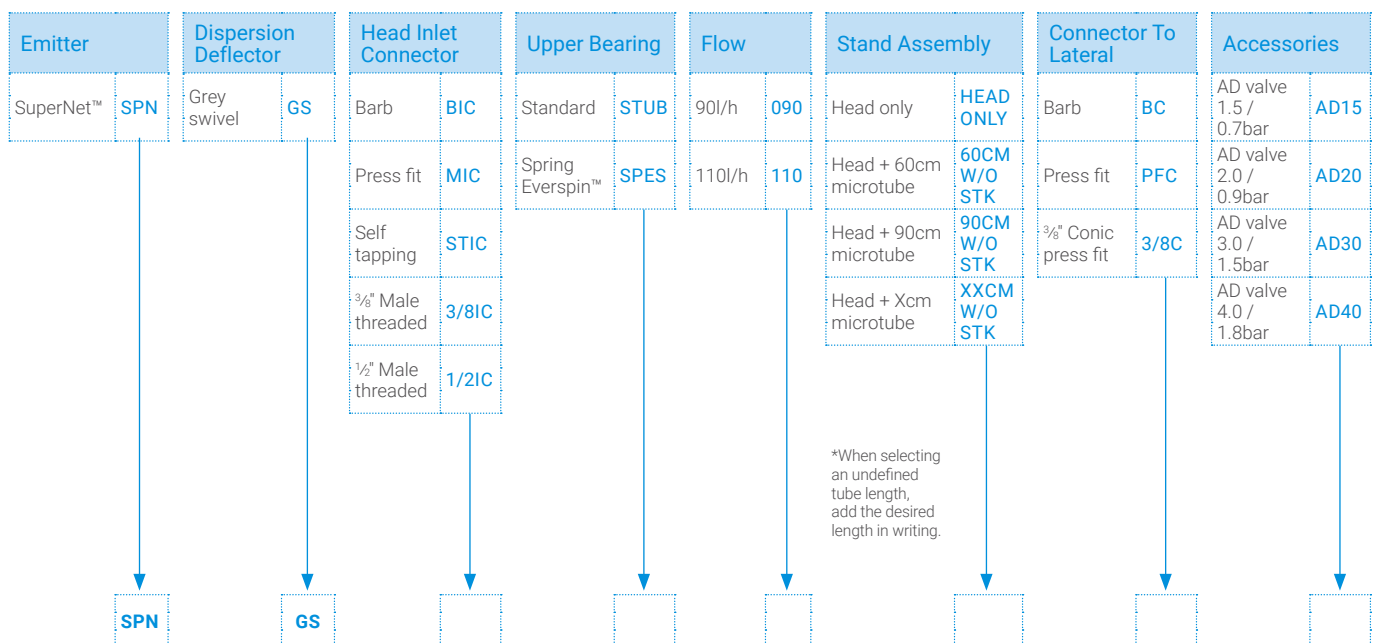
| Emitter | |
|---|---|
| SuperNet™ | SPN |

| Dispersion Deflector | |
|---|---|
| Grey swivel | GS |

| Head Inlet Connector | |
|---|---|
| Barb | BIC |
| Press fit | MIC |
| Self tapping | STIC |
| ⅜" Male threaded | 3/8IC |
| ½" Male threaded | 1/2IC |

| Upper Bearing | |
|---|---|
| Standard | STUB |
| Spring Everspin™ | SPES |

| Flow | |
|---|---|
| 90l/h | 090 |
| 110l/h | 110 |

| Stand Assembly | |
|---|---|
| Head only | HEAD ONLY |
| Head + 60cm microtube | 60CM W/O STK |
| Head + 90cm microtube | 90CM W/O STK |
| Head + Xcm microtube | XXCM W/O STK |

*When selecting an undefined tube length, add the desired length in writing.

| Connector To Lateral | |
|---|---|
| Barb | BC |
| Press fit | PFC |
| ⅜" Conic press fit | 3/8C |

| Accessories | |
|---|---|
| AD valve 1.5 / 0.7bar | AD15 |
| AD valve 2.0 / 0.9bar | AD20 |
| AD valve 3.0 / 1.5bar | AD30 |
| AD valve 4.0 / 1.8bar | AD40 |

SPN GS